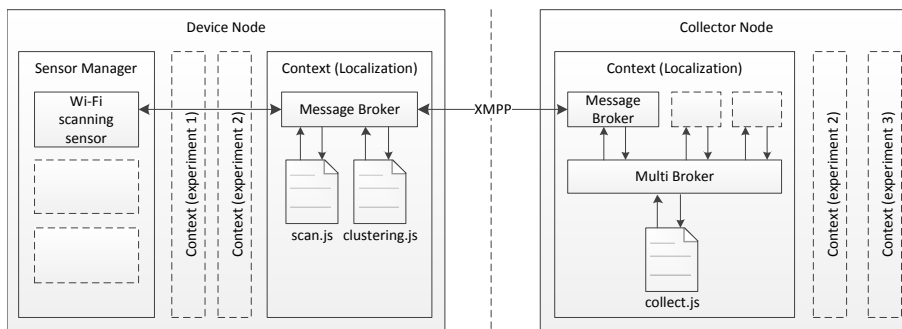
Device Node

Sensor Manager

Wi-Fi scanning sensor

Context (experiment 1)

Context (experiment 2)

Context (Localization)

Message Broker

scan.js

clustering.js

XMPP

Collector Node

Context (Localization)

Message Broker

Multi Broker

collect.js

Context (experiment 2)

Context (experiment 3)